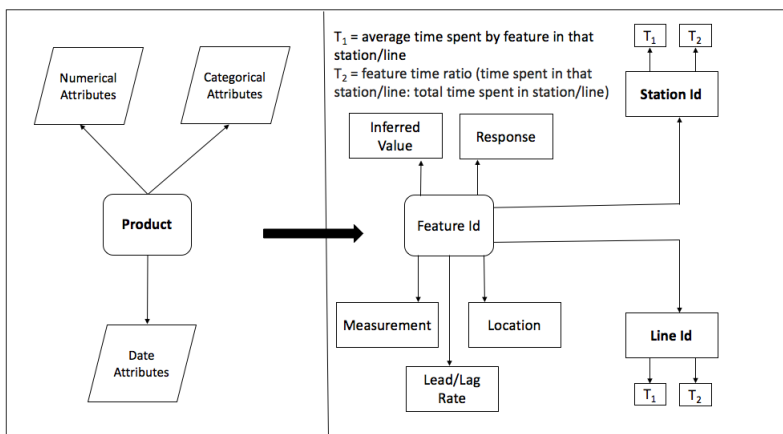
Numerical Attributes

Categorical Attributes

Product

Date Attributes

$T_1$ = average time spent by feature in that station/line
$T_2$ = feature time ratio (time spent in that station/line: total time spent in station/line)

$T_1$

$T_2$

Station Id

Inferred Value

Response

Feature Id

Measurement

Location

Lead/Lag Rate

Line Id

$T_1$

$T_2$